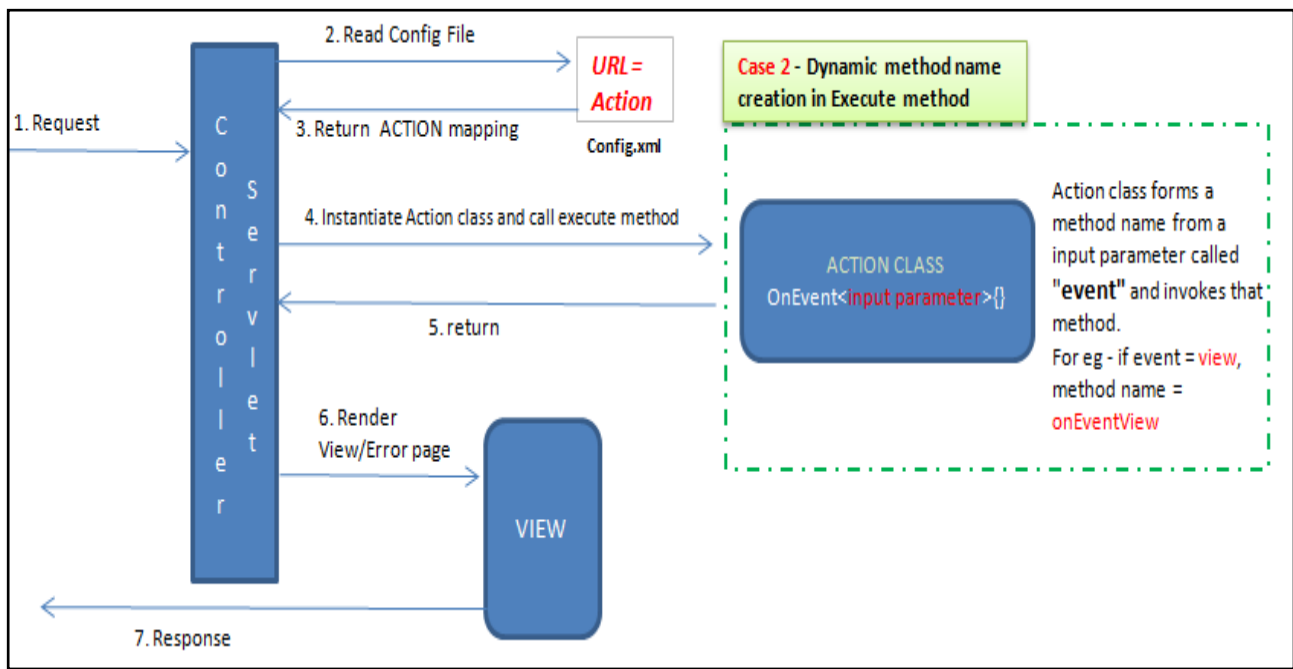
1. Request

Controller Servlet

2. Read Config File

URL = Action

Config.xml

3. Return ACTION mapping

Case 2 - Dynamic method name creation in Execute method

4. Instantiate Action class and call execute method

ACTION CLASS
OnEvent<input parameter>{}

5. return

Action class forms a method name from a input parameter called "event" and invokes that method.
For eg - if event = view, method name = onEventView

6. Render View/Error page

VIEW

7. Response